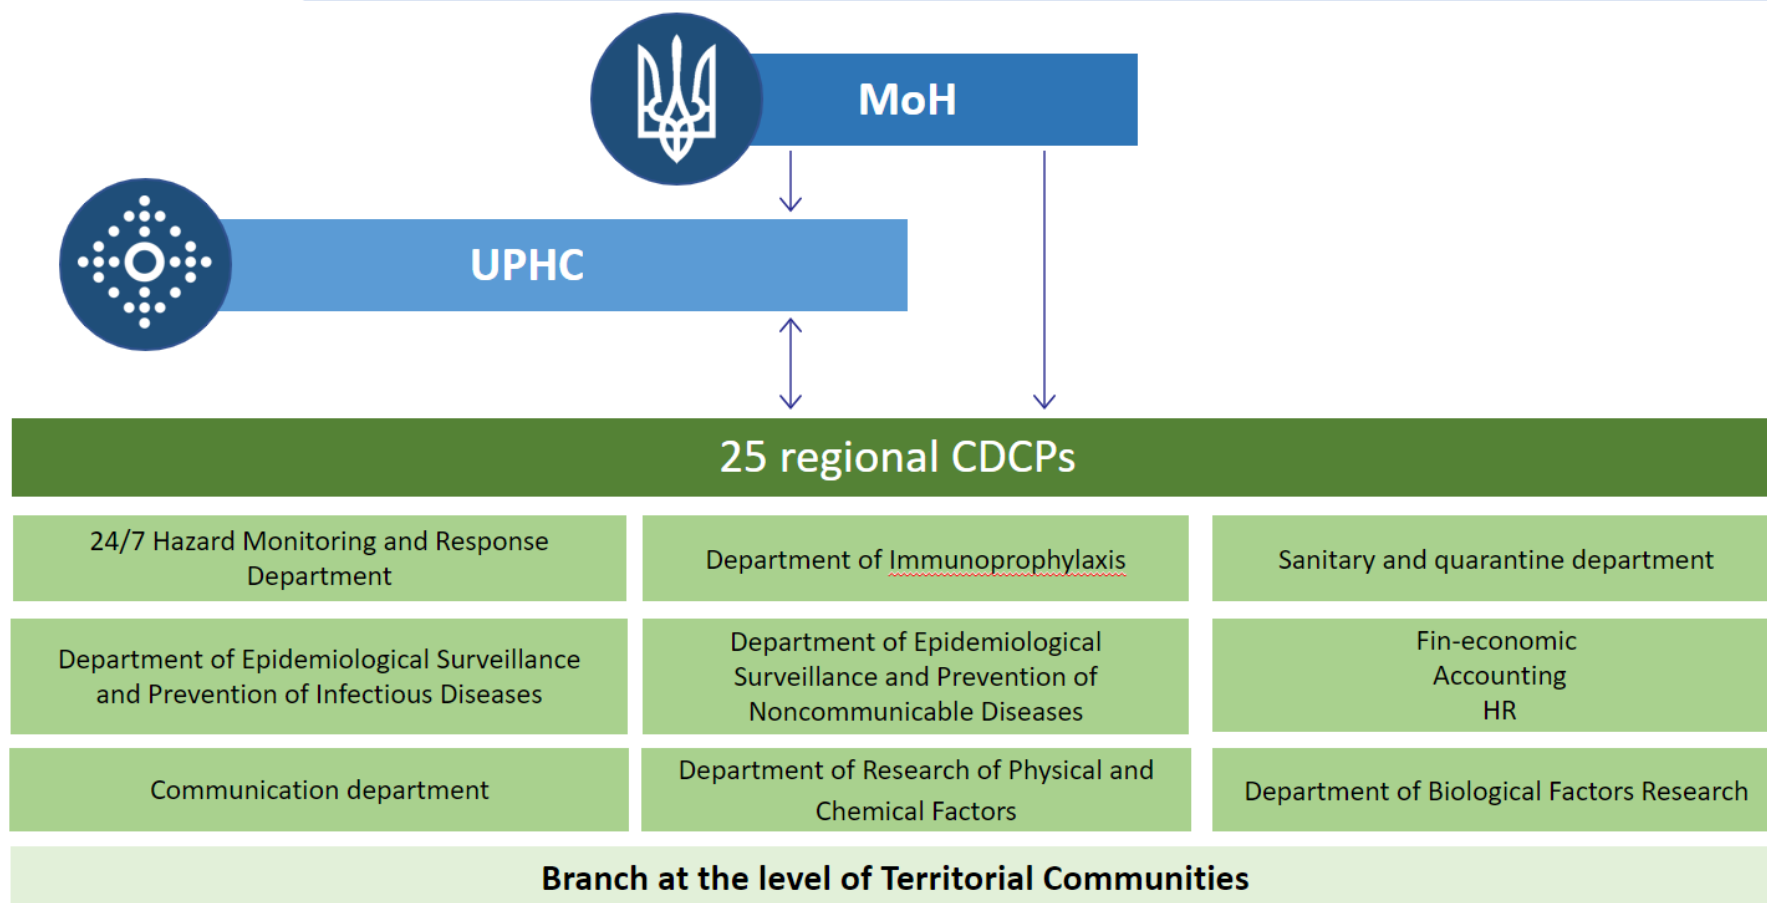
MoH

UPHC

25 regional CDCPs

| | | |
|---|---|---|
| 24/7 Hazard Monitoring and Response Department | Department of Immunoprophylaxis | Sanitary and quarantine department |
| Department of Epidemiological Surveillance and Prevention of Infectious Diseases | Department of Epidemiological Surveillance and Prevention of Noncommunicable Diseases | Fin-economic Accounting HR |
| Communication department | Department of Research of Physical and Chemical Factors | Department of Biological Factors Research |

Branch at the level of Territorial Communities